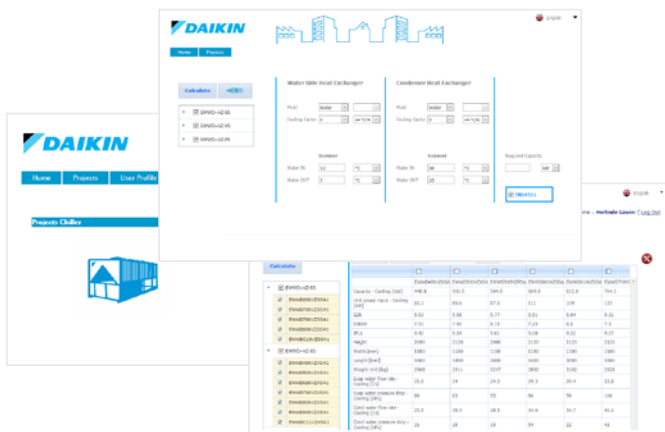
DAIKIN

Home | Projects

English

Calculate

EWWD-VZ-SS
EWWD-VZ-XS
EWWD-VZ-PS

Water Side Heat Exchanger

Fluid: Water
Fouling Factor: 0 | m²°C/kW

Summer
Water IN: 12 | °C
Water OUT: 7 | °C

Condenser Heat Exchanger

Fluid: Water
Fouling Factor: 0 | m²°C/kW

Summer
Water IN: 30 | °C
Water OUT: 35 | °C

Required Capacity
kW

DAIKIN

Home | Projects | User Profile

Projects Chiller

English

Mariotte Gaucin | Log Out

Calculate

EWWD-VZ-SS
EWWD-VZ-XS

| | | | | | | |
|---|---|---|---|---|---|---|
| Capacity - Cooling [kW] | 448.9 | 532.5 | 584.9 | 669.9 | 612.8 | 704.1 |
| Unit power input - Cooling [kW] | 81.2 | 89.6 | 97.5 | 111 | 109 | 122 |
| EER | 5.52 | 5.94 | 5.77 | 5.81 | 5.64 | 5.75 |
| ESEER | 7.51 | 7.42 | 7.13 | 7.23 | 6.4 | 7.3 |
| IPLV | 9.42 | 9.38 | 9.41 | 9.08 | 9.32 | 9.27 |
| Height | 1040 | 1126 | 1040 | 1120 | 1120 | 1020 |
| Width [mm] | 1360 | 1300 | 1300 | 1300 | 1300 | 1360 |
| Length [mm] | 3480 | 3480 | 3480 | 3480 | 3880 | 3480 |
| Weight Unit [kg] | 2580 | 2311 | 2247 | 2892 | 3142 | 2858 |
| Evap water flow rate - Cooling [l/s] | 21.6 | 24 | 24.3 | 26.3 | 29.4 | 33.8 |
| Evap water pressure drop - Cooling [kPa] | 89 | 63 | 53 | 56 | 58 | 108 |
| Cond water flow rate - Cooling [l/s] | 25.5 | 28.4 | 28.5 | 30.9 | 34.7 | 39.2 |
| Cond water pressure drop - Cooling [kPa] | 28 | 29 | 25 | 42 | 22 | 48 |